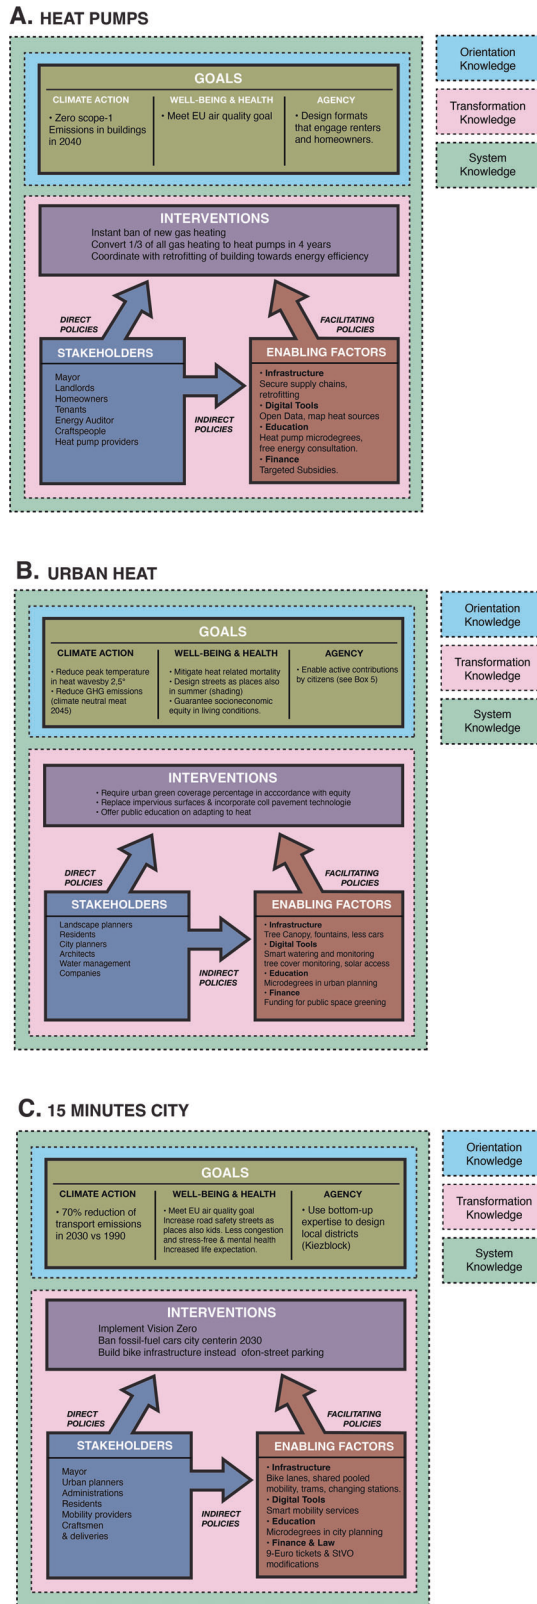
A. HEAT PUMPS

Orientation Knowledge

Transformation Knowledge

System Knowledge

GOALS

CLIMATE ACTION
• Zero scope-1 Emissions in buildings in 2040

WELL-BEING & HEALTH
• Meet EU air quality goal

AGENCY
• Design formats that engage renters and homeowners.

INTERVENTIONS
Instant ban of new gas heating
Convert 1/3 of all gas heating to heat pumps in 4 years
Coordinate with retrofitting of building towards energy efficiency

DIRECT POLICIES

FACILITATING POLICIES

STAKEHOLDERS
Mayor
Landlords
Homeowners
Tenants
Energy Auditor
Craftspeople
Heat pump providers

INDIRECT POLICIES

ENABLING FACTORS
• Infrastructure
Secure supply chains, retrofitting
• Digital Tools
Open Data, map heat sources
• Education
Heat pump microdegrees, free energy consultation.
• Finance
Targeted Subsidies.

B. URBAN HEAT

Orientation Knowledge

Transformation Knowledge

System Knowledge

GOALS

CLIMATE ACTION
• Reduce peak temperature in heat wavesby 2,5°
• Reduce GHG emissions (climate neutral meat 2045)

WELL-BEING & HEALTH
• Mitigate heat related mortality
• Design streets as places also in summer (shading)
• Guarantee socioeconomic equity in living conditions.

AGENCY
• Enable active contributions by citizens (see Box 5)

INTERVENTIONS
• Require urban green coverage percentage in acccordance with equity
• Replace impervious surfaces & incorporate coll pavement technologie
• Offer public education on adapting to heat

DIRECT POLICIES

FACILITATING POLICIES

STAKEHOLDERS
Landscape planners
Residents
City planners
Architects
Water management
Companies

INDIRECT POLICIES

ENABLING FACTORS
• Infrastructure
Tree Canopy, fountains, less cars
• Digital Tools
Smart watering and monitoring tree cover monitoring, solar access
• Education
Microdegrees in urban planning
• Finance
Funding for public space greening

C. 15 MINUTES CITY

Orientation Knowledge

Transformation Knowledge

System Knowledge

GOALS

CLIMATE ACTION
• 70% reduction of transport emissions in 2030 vs 1990

WELL-BEING & HEALTH
• Meet EU air quality goal
Increase road safety streets as places also kids. Less congestion and stress-free & mental health
Increased life expectation.

AGENCY
• Use bottom-up expertise to design local districts (Kiezblock)

INTERVENTIONS
Implement Vision Zero
Ban fossil-fuel cars city centerin 2030
Build bike infrastructure instead ofon-street parking

DIRECT POLICIES

FACILITATING POLICIES

STAKEHOLDERS
Mayor
Urban planners
Administrations
Residents
Mobility providers
Craftsmen
& deliveries

INDIRECT POLICIES

ENABLING FACTORS
• Infrastructure
Bike lanes, shared pooled mobility, trams, changing stations.
• Digital Tools
Smart mobility services
• Education
Microdegrees in city planning
• Finance & Law
9-Euro tickets & StVO modifications